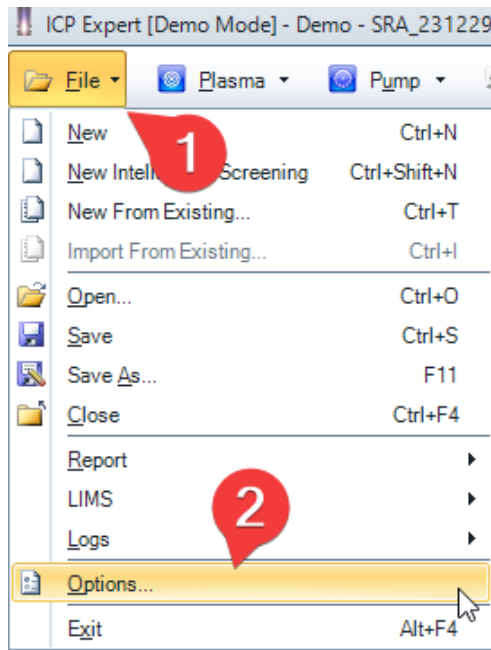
ICP Expert [Demo Mode] - Demo - SRA_231229

File ▾ Plasma ▾ Pump ▾

1

New Ctrl+N
New Intelli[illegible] Screening Ctrl+Shift+N
New From Existing... Ctrl+T
Import From Existing... Ctrl+I
Open... Ctrl+O
Save Ctrl+S
Save As... F11
Close Ctrl+F4
Report
LIMS
Logs

2

Options...
Exit Alt+F4